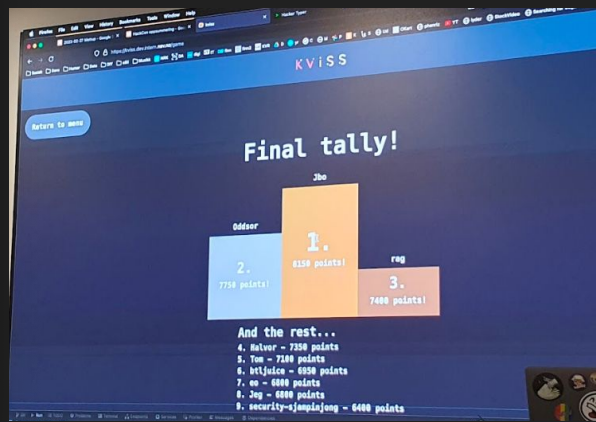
KVISS

Return to menu

Final tally!

Oddsor
2.
7750 points!

Jbo
1.
8150 points!

rag
3.
7400 points!

And the rest...
4. Halvor - 7350 points
5. Tom - 7100 points
6. btljuice - 6950 points
7. eo - 6800 points
8. Jeg - 6800 points
9. security-sjampinjong - 6400 points